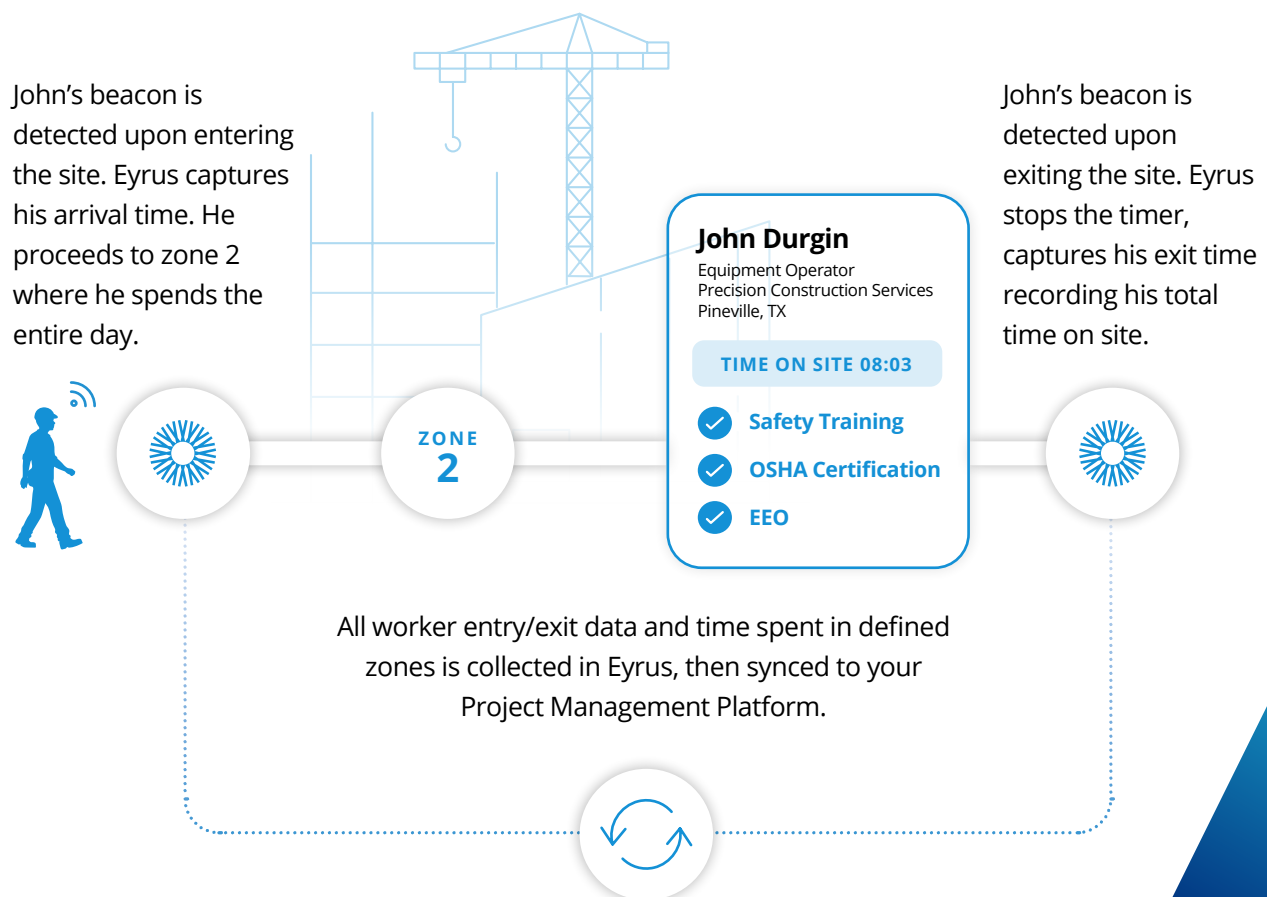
John's beacon is detected upon entering the site. Eyrus captures his arrival time. He proceeds to zone 2 where he spends the entire day.

ZONE
2

John Durgin
Equipment Operator
Precision Construction Services
Pineville, TX

TIME ON SITE 08:03

Safety Training

OSHA Certification

EEO

John's beacon is detected upon exiting the site. Eyrus stops the timer, captures his exit time recording his total time on site.

All worker entry/exit data and time spent in defined zones is collected in Eyrus, then synced to your Project Management Platform.